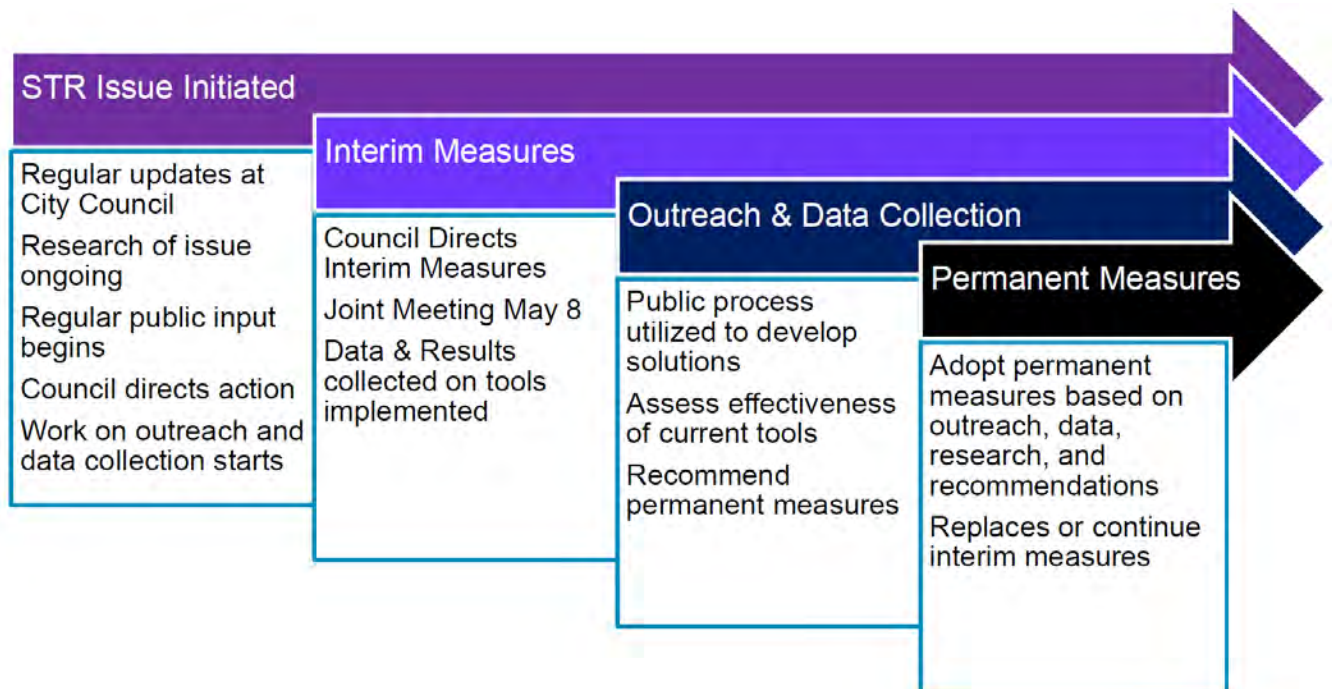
STR Issue Initiated

Regular updates at City Council

Research of issue ongoing

Regular public input begins

Council directs action

Work on outreach and data collection starts

Interim Measures

Council Directs Interim Measures

Joint Meeting May 8

Data & Results collected on tools implemented

Outreach & Data Collection

Public process utilized to develop solutions

Assess effectiveness of current tools

Recommend permanent measures

Permanent Measures

Adopt permanent measures based on outreach, data, research, and recommendations

Replaces or continue interim measures